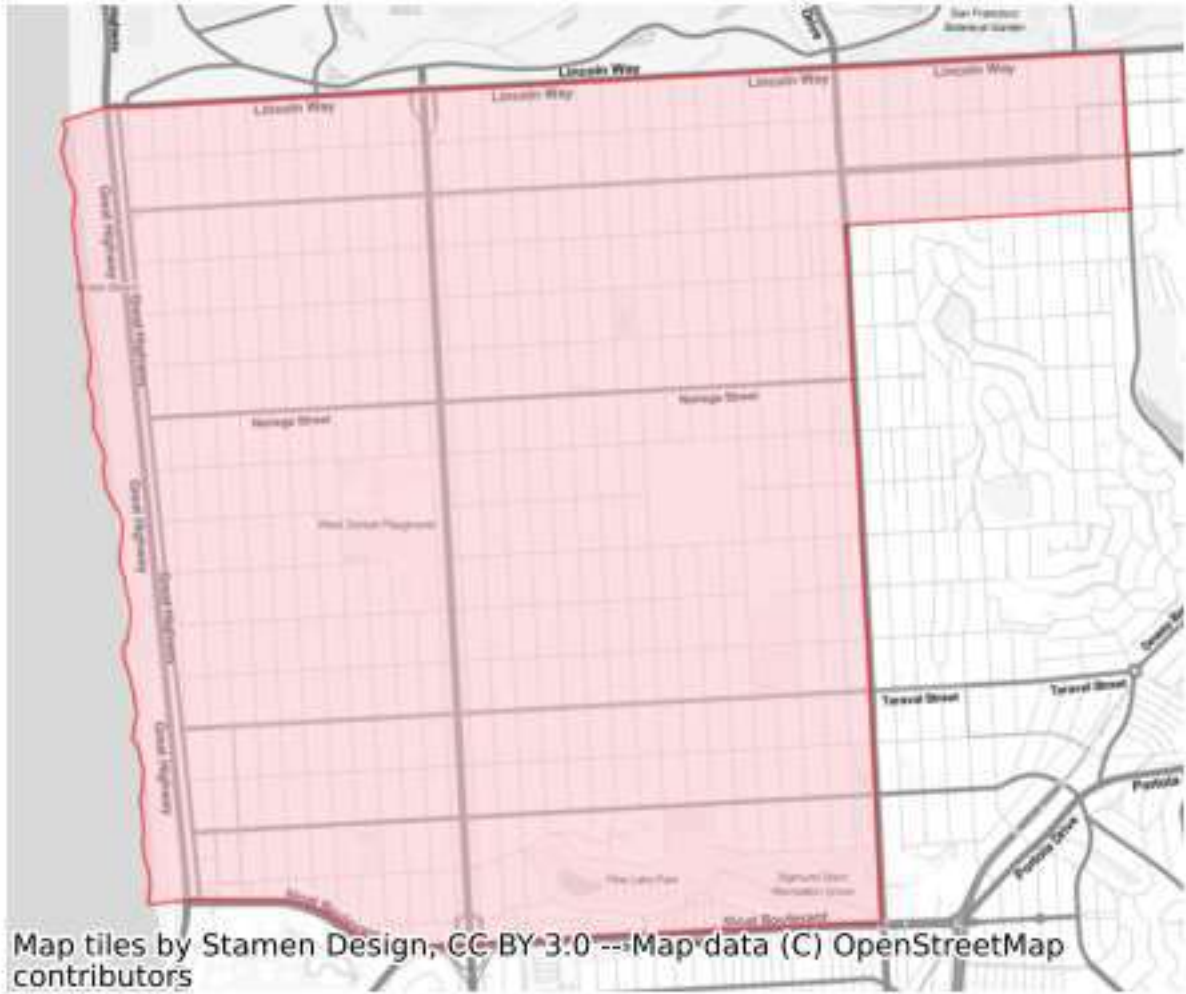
San Francisco Botanical Garden

Lincoln Way

Lincoln Way

Lincoln Way

Lincoln Way

Lincoln Way

Great Highway

Great Highway

Noriega Street

Noriega Street

West Sunset Playground

Great Highway

Great Highway

Great Highway

Taraval Street

Taraval Street

Portola

Portola Drive

Pine Lake Park

Sigmund Stern Recreation Grove

Sloat Boulevard

Sloat Boulevard

Map tiles by Stamen Design, CC BY 3.0 -- Map data (C) OpenStreetMap contributors